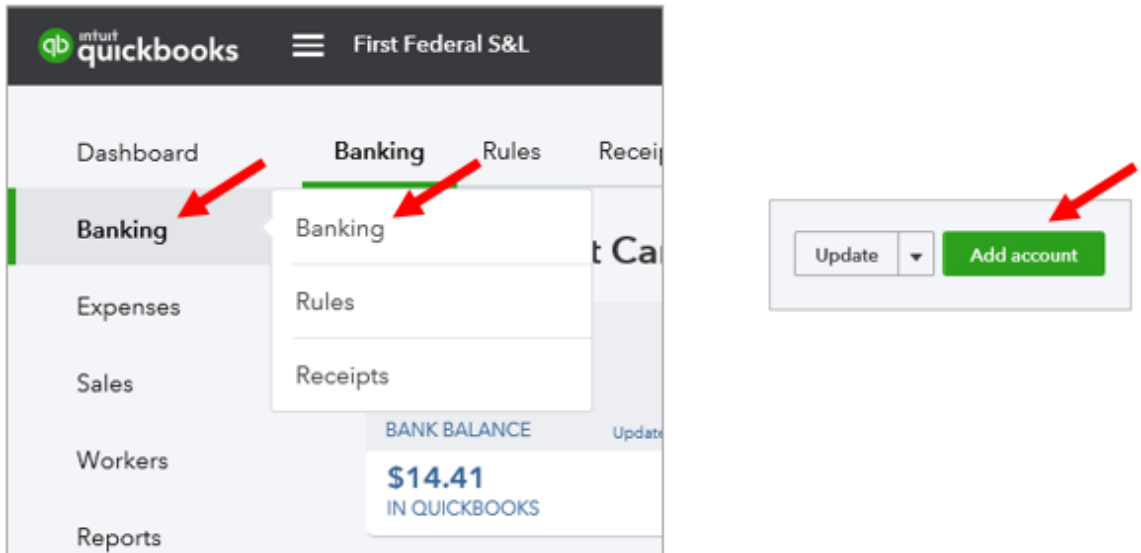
intuit quickbooks

First Federal S&L

Dashboard

Banking

Expenses

Sales

Workers

Reports

Banking

Rules

Receip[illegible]

Banking

Rules

Receipts

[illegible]t Ca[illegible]

BANK BALANCE

Update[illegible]

$14.41

IN QUICKBOOKS

Update

Add account